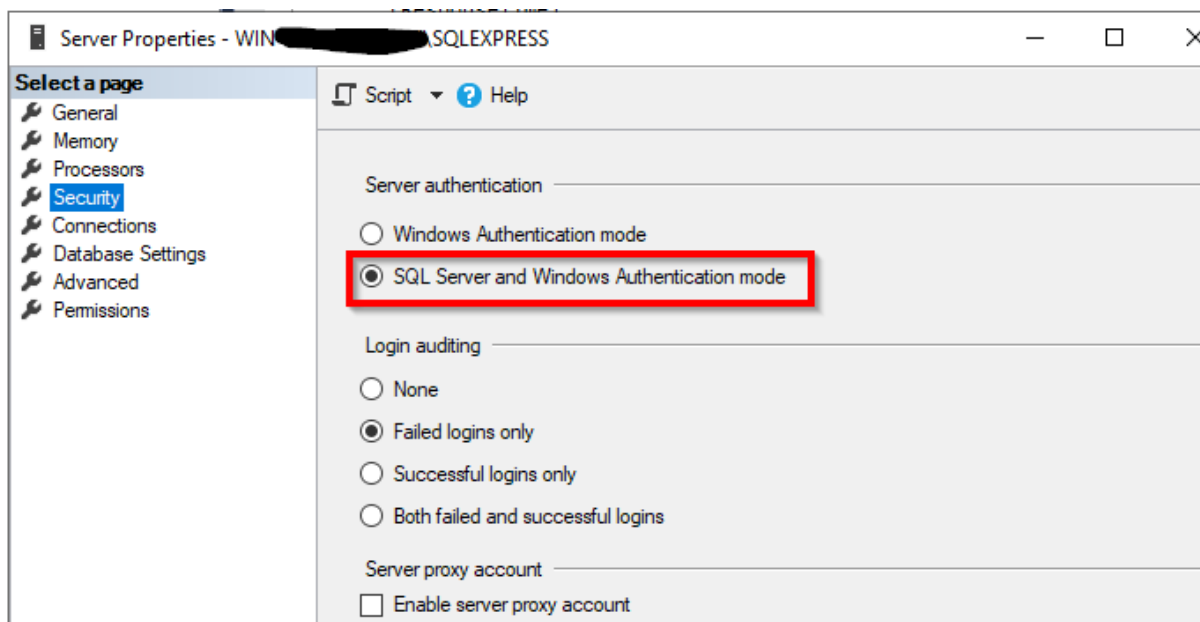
Server Properties - WIN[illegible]\SQLEXPRESS

Select a page
General
Memory
Processors
Security
Connections
Database Settings
Advanced
Permissions

Script
Help

Server authentication
Windows Authentication mode
SQL Server and Windows Authentication mode

Login auditing
None
Failed logins only
Successful logins only
Both failed and successful logins

Server proxy account
Enable server proxy account